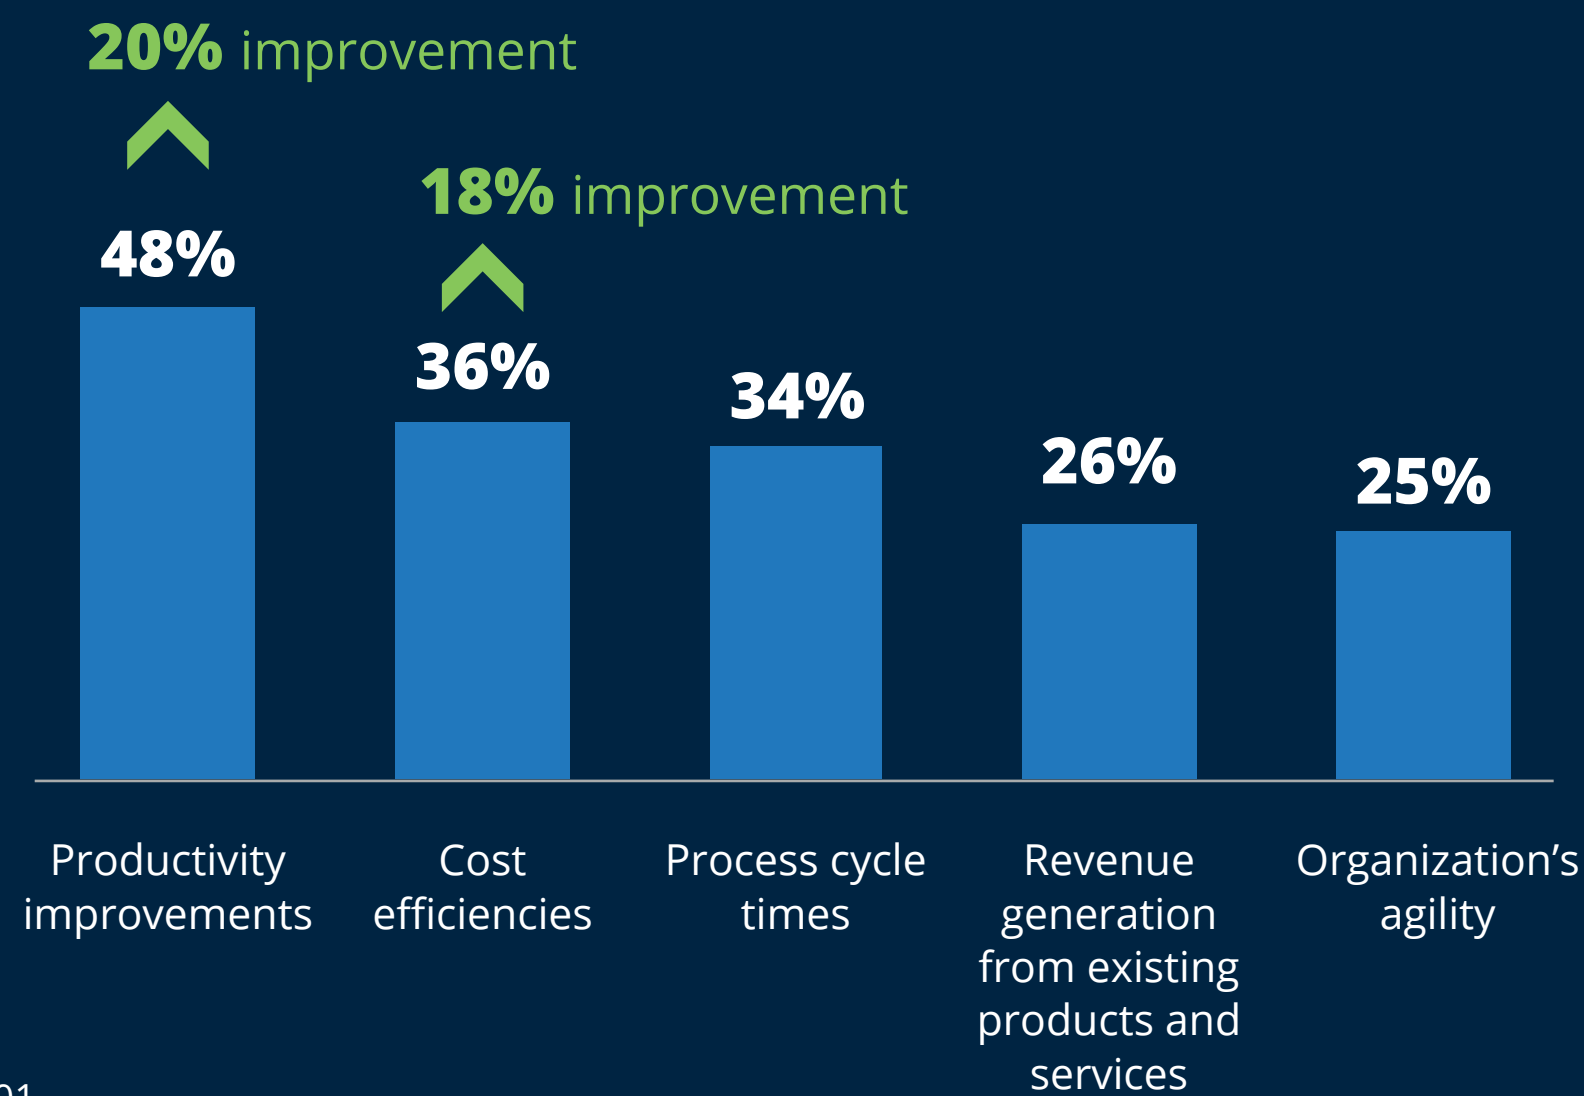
20% improvement

18% improvement

48%

36%

34%

26%

25%

Productivity improvements

Cost efficiencies

Process cycle times

Revenue generation from existing products and services

Organization's agility

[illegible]